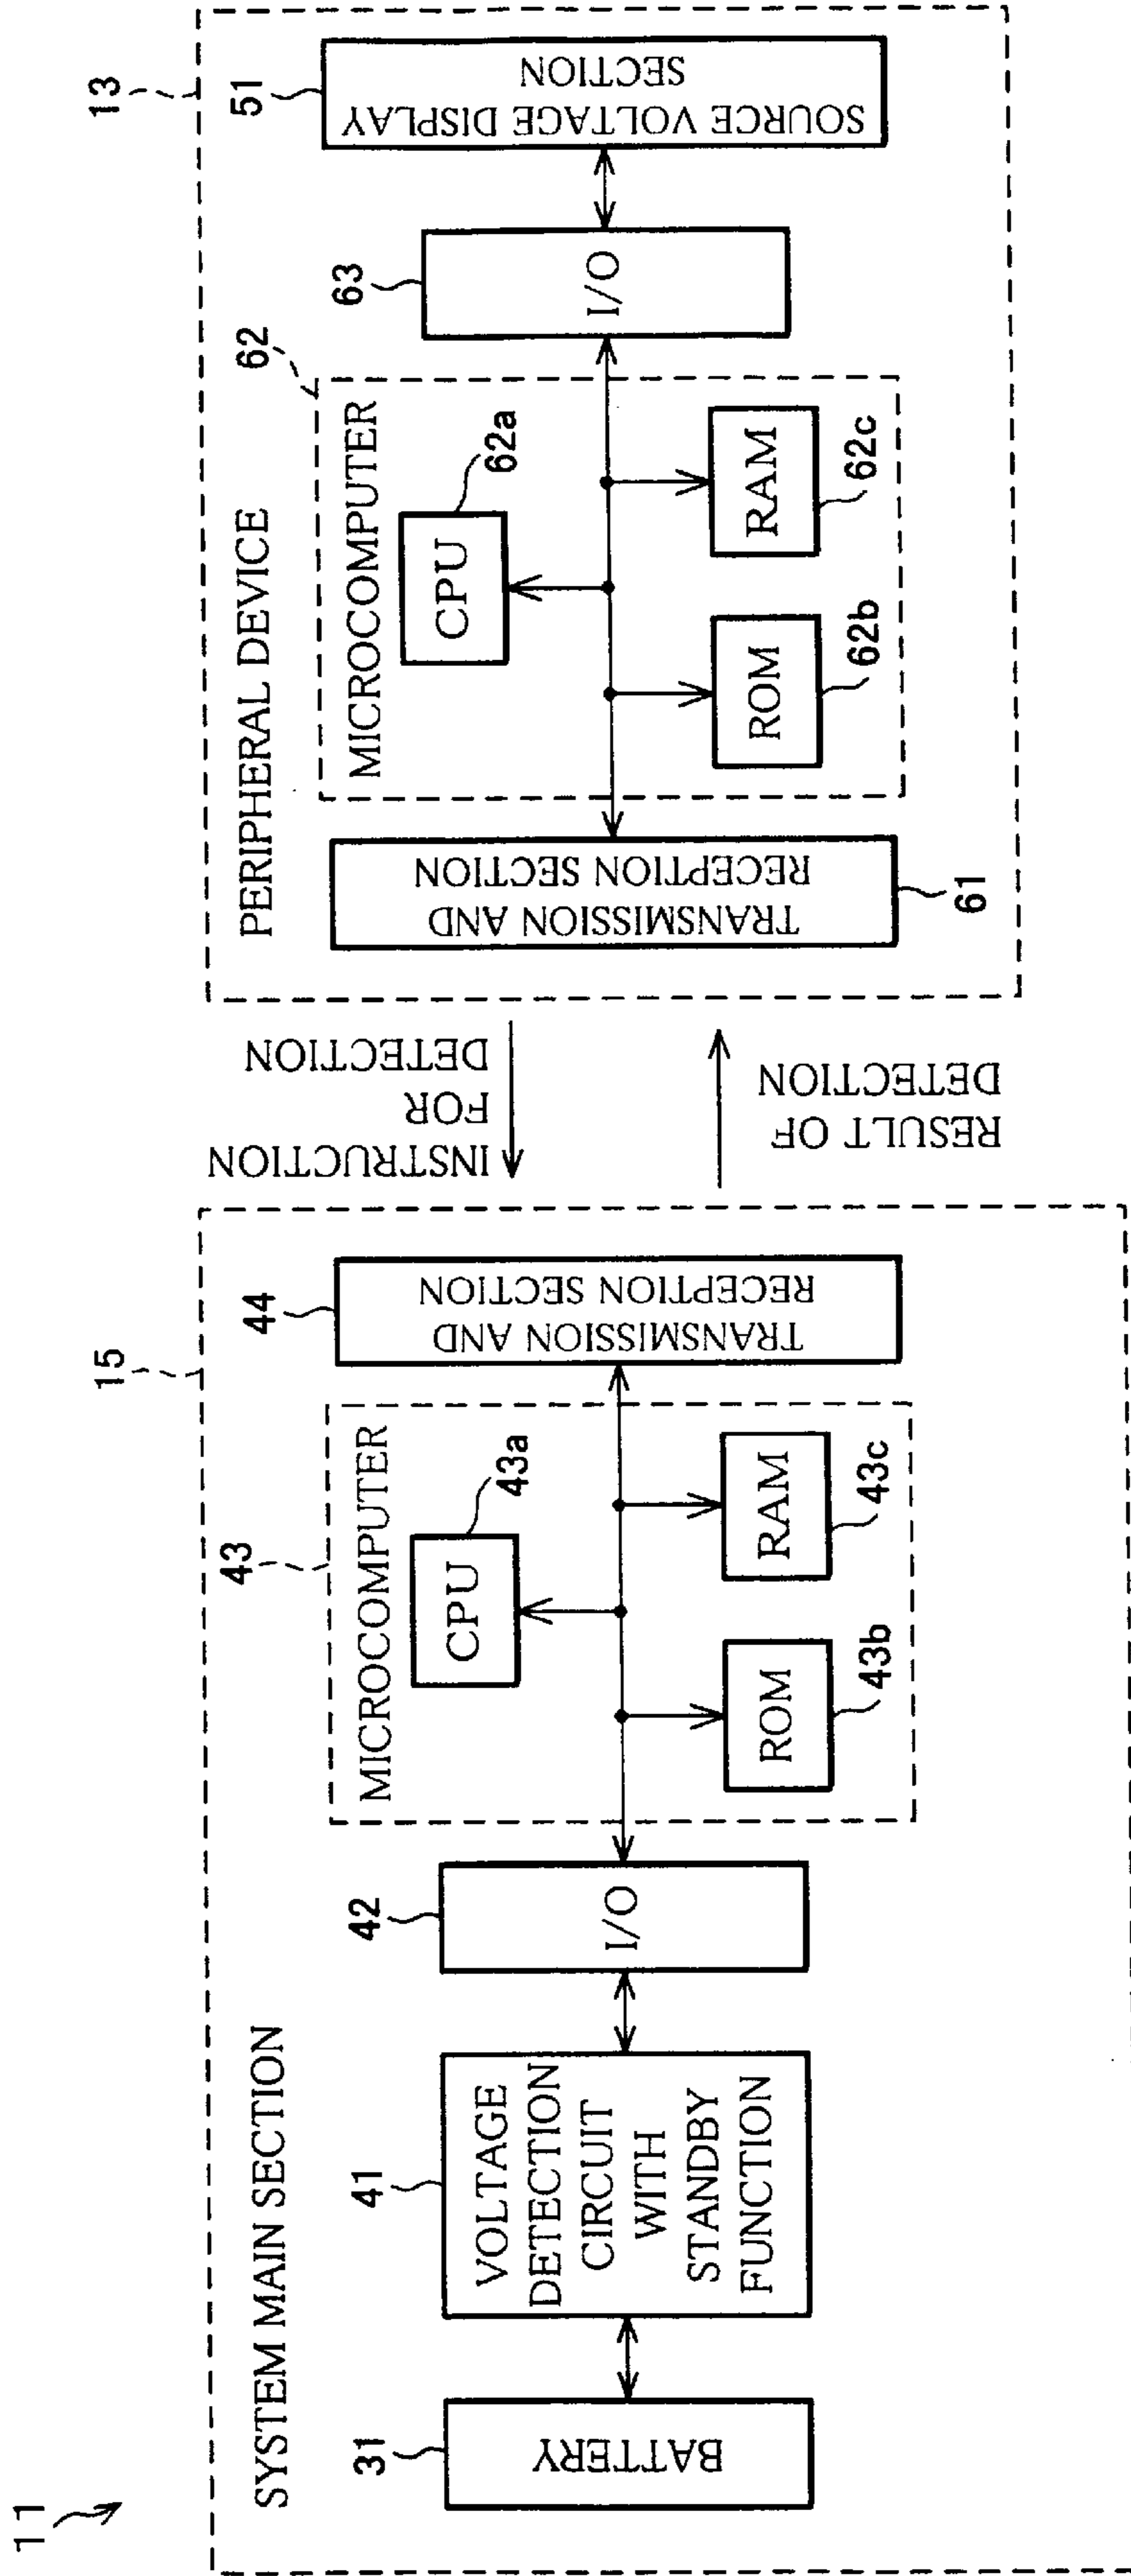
13
51
SOURCE VOLTAGE DISPLAY SECTION
63
I/O
62
MICROCOMPUTER
62a
CPU
RAM
62c
ROM
62b
PERIPHERAL DEVICE
TRANSMISSION AND RECEPTION SECTION
61

INSTRUCTION FOR DETECTION
RESULT OF DETECTION

15
44
TRANSMISSION AND RECEPTION SECTION
43
MICROCOMPUTER
43a
CPU
RAM
43c
ROM
43b
42
I/O
41
VOLTAGE DETECTION CIRCUIT WITH STANDBY FUNCTION
SYSTEM MAIN SECTION
31
BATTERY
11